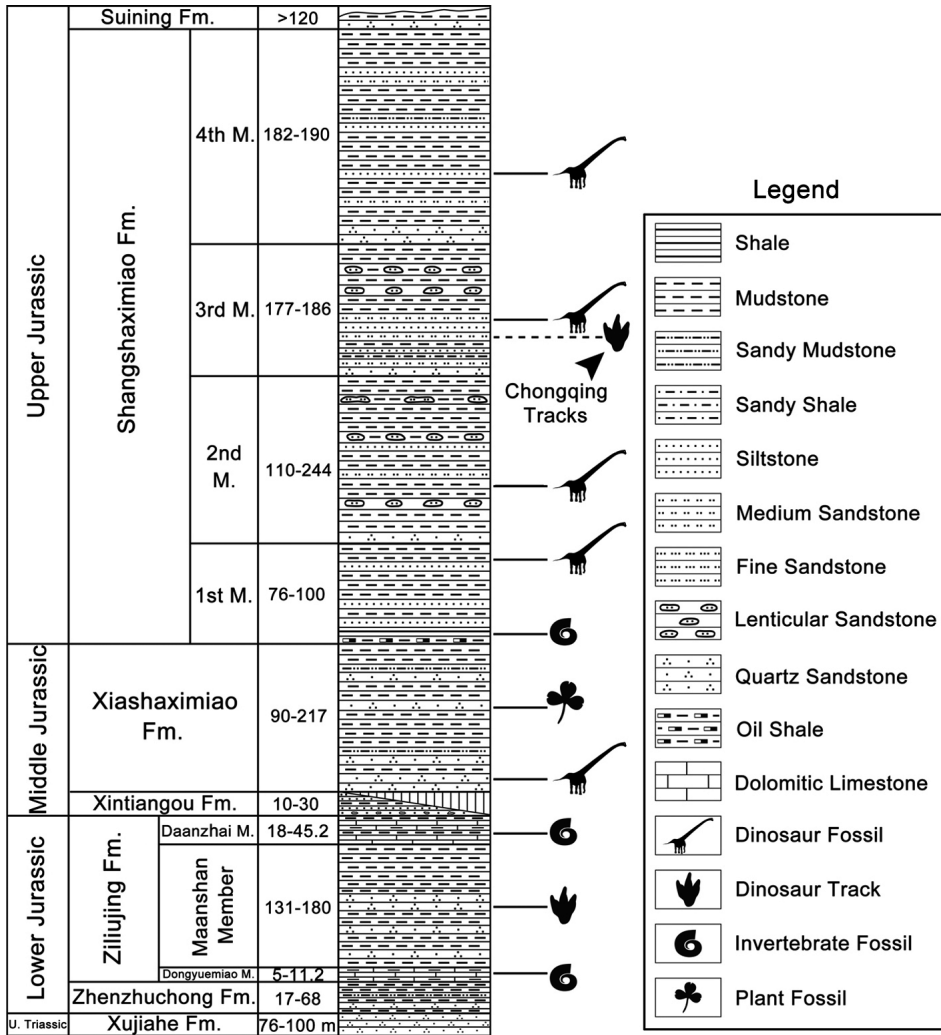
| | | | |
|---|---|---|---|
| | Suining Fm. | | >120 |
| Upper Jurassic | Shangshaximiao Fm. | 4th M. | 182-190 |
| | | 3rd M. | 177-186 |
| | | 2nd M. | 110-244 |
| | | 1st M. | 76-100 |
| Middle Jurassic | Xiashaximiao Fm. | | 90-217 |
| | Xintiangou Fm. | | 10-30 |
| Lower Jurassic | Ziliujing Fm. | Daanzhai M. | 18-45.2 |
| | | Maanshan Member | 131-180 |
| | | Dongyuemiao M. | 5-11.2 |
| | Zhenzhuchong Fm. | | 17-68 |
| U. Triassic | Xujiahe Fm. | | 76-100 m |

Chongqing Tracks

Legend
Shale
Mudstone
Sandy Mudstone
Sandy Shale
Siltstone
Medium Sandstone
Fine Sandstone
Lenticular Sandstone
Quartz Sandstone
Oil Shale
Dolomitic Limestone
Dinosaur Fossil
Dinosaur Track
Invertebrate Fossil
Plant Fossil